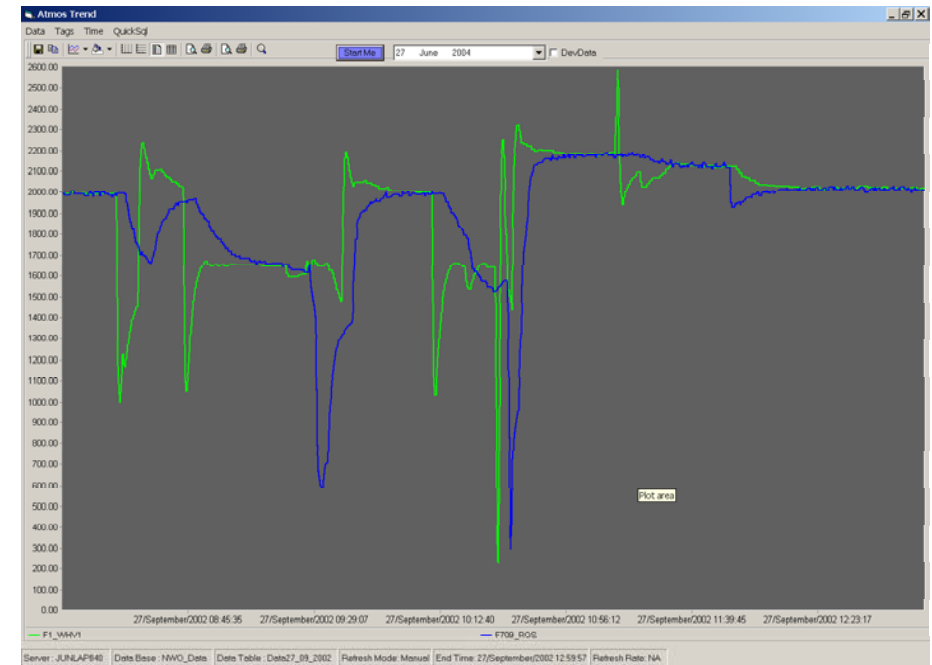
Atmos Trend

Data Tags Time QuickSql

Start Me 27 June 2004 DevData

2600.00
2500.00
2400.00
2300.00
2200.00
2100.00
2000.00
1900.00
1800.00
1700.00
1600.00
1500.00
1400.00
1300.00
1200.00
1100.00
1000.00
900.00
800.00
700.00
600.00
500.00
400.00
300.00
200.00
100.00
0.00

Plot area

27/September/2002 08:45:35 27/September/2002 09:29:07 27/September/2002 10:12:40 27/September/2002 10:56:12 27/September/2002 11:39:45 27/September/2002 12:23:17

F1_WHV1 F709_ROS

Server : JUNLAP840 | Data Base : NWO_Data | Data Table : Data27_09_2002 | Refresh Mode: Manual | End Time: 27/September/2002 12:59:57 | Refresh Rate: NA